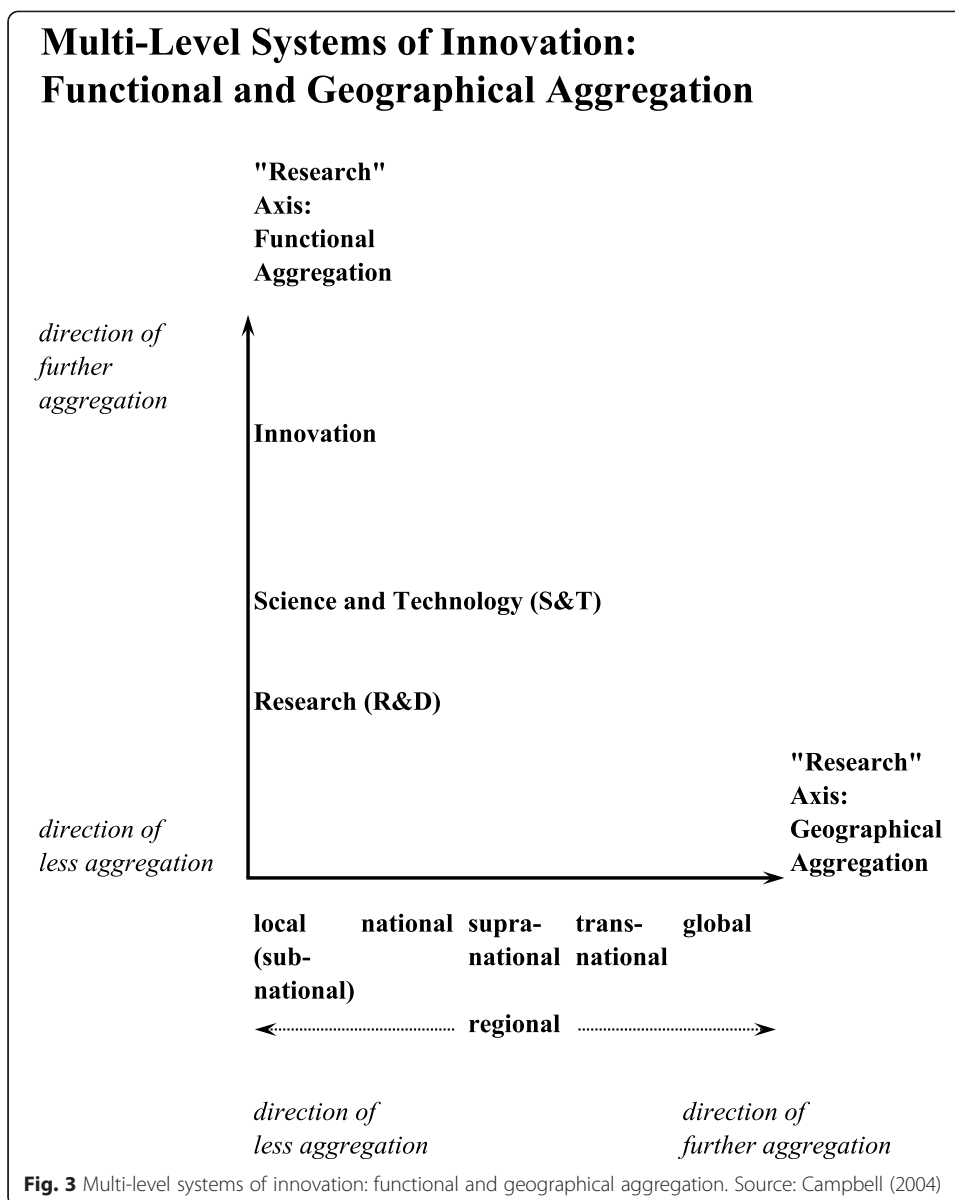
Multi-Level Systems of Innovation:
Functional and Geographical Aggregation

"Research" Axis: Functional Aggregation

direction of further aggregation

Innovation

Science and Technology (S&T)

Research (R&D)

"Research" Axis: Geographical Aggregation

direction of less aggregation

local (subnational)

national

supranational

transnational

global

regional

direction of less aggregation

direction of further aggregation

Fig. 3 Multi-level systems of innovation: functional and geographical aggregation. Source: Campbell (2004)